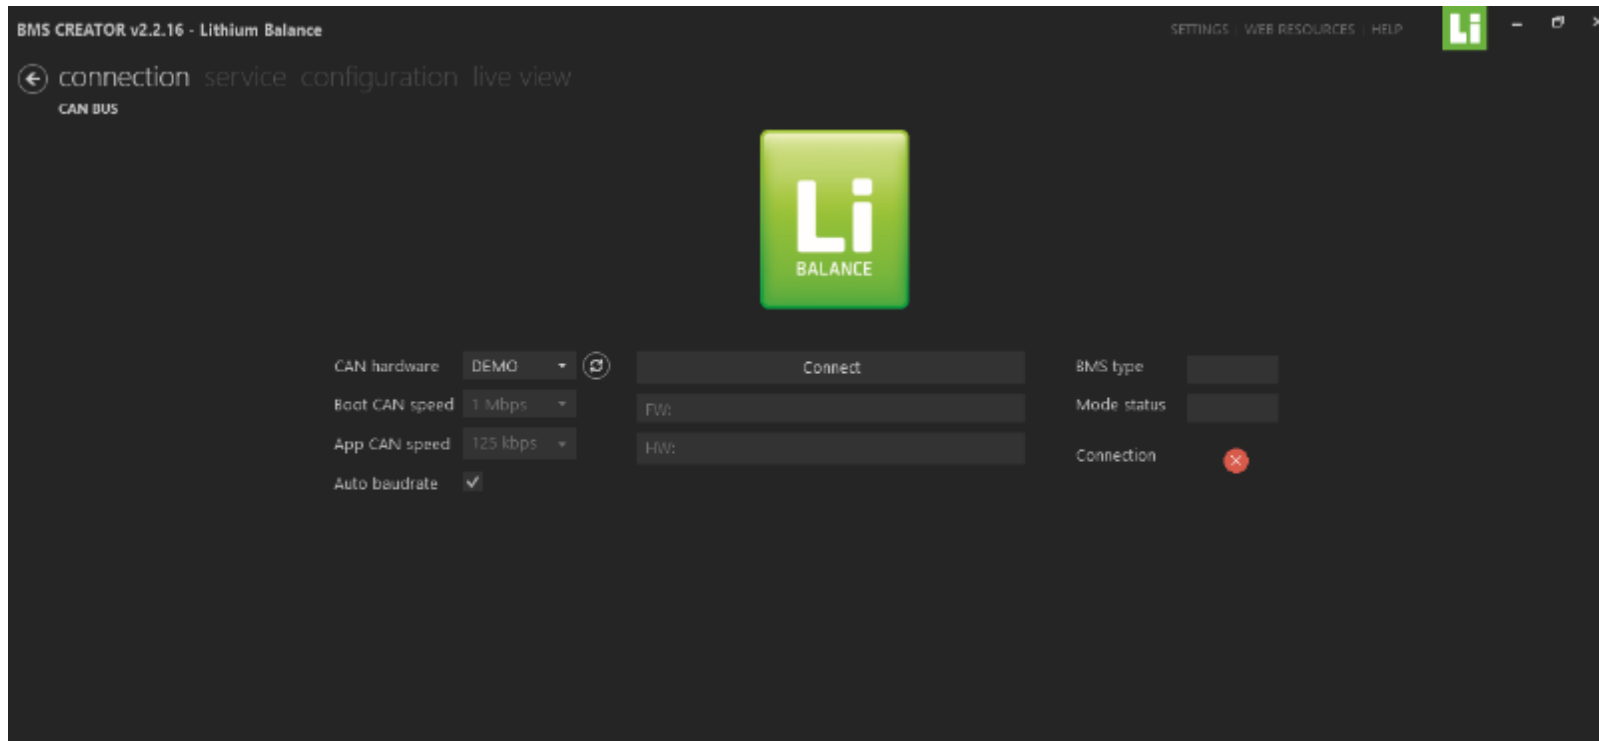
BMS CREATOR v2.2.16 - Lithium Balance

SETTINGS | WEB RESOURCES | HELP

Li

connection service configuration live view

CAN BUS

Li

BALANCE

CAN hardware DEMO

Boot CAN speed 1 Mbps

App CAN speed 125 kbps

Auto baudrate ✓

Connect

FW:

HW:

BMS type

Mode status

Connection